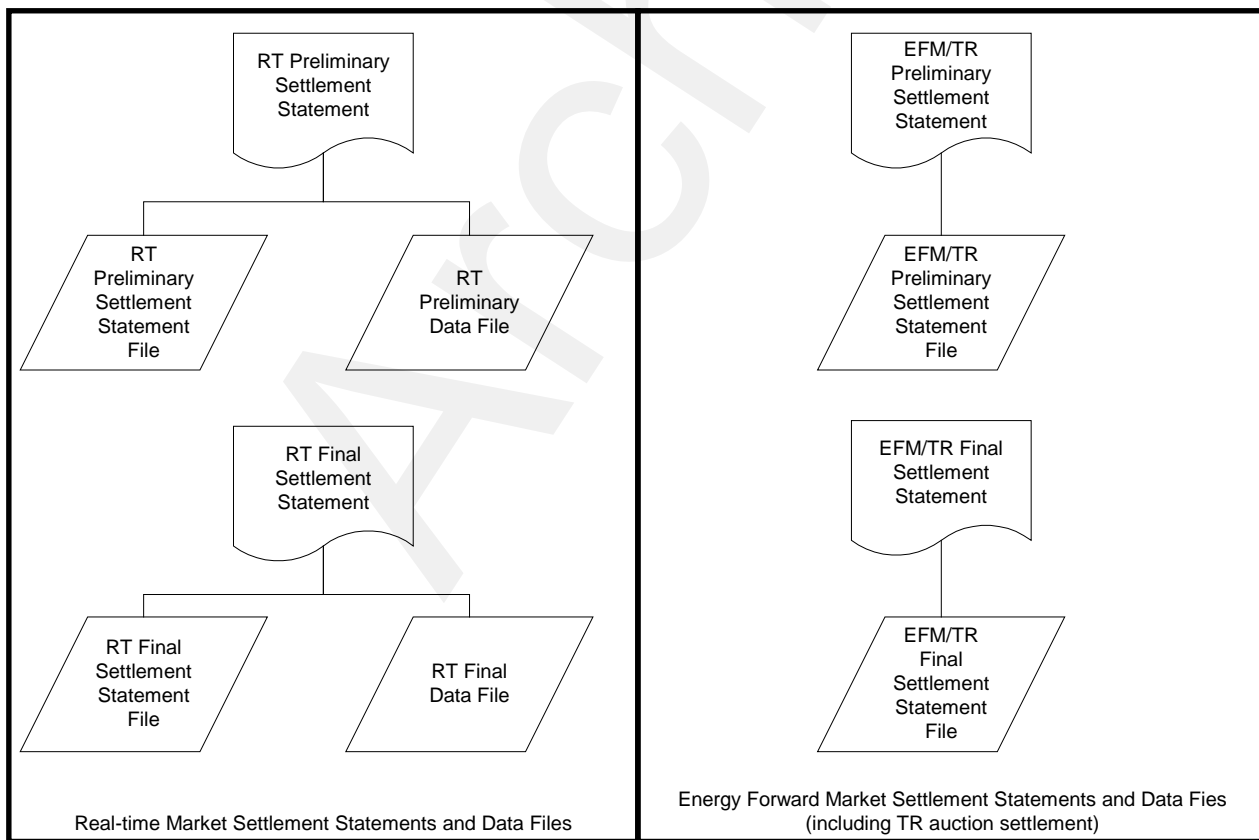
RT Preliminary Settlement Statement

RT Preliminary Settlement Statement File

RT Preliminary Data File

RT Final Settlement Statement

RT Final Settlement Statement File

RT Final Data File

Real-time Market Settlement Statements and Data Files

EFM/TR Preliminary Settlement Statement

EFM/TR Preliminary Settlement Statement File

EFM/TR Final Settlement Statement

EFM/TR Final Settlement Statement File

Energy Forward Market Settlement Statements and Data Fies (including TR auction settlement)

Arch